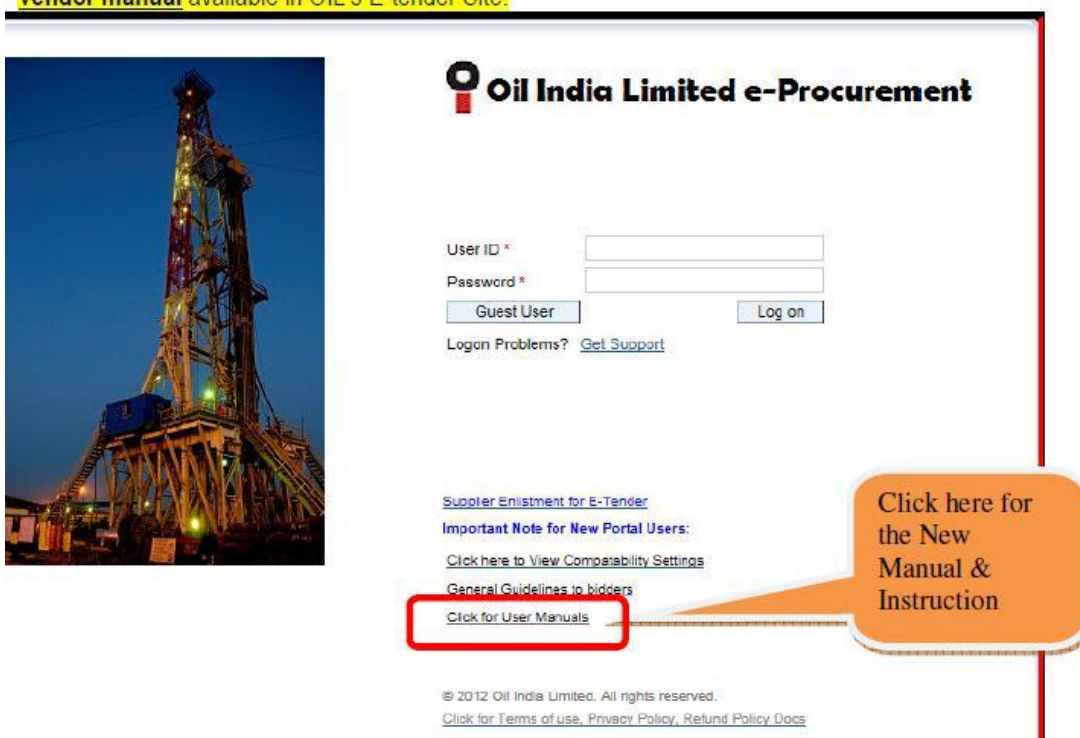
Vendor manual available in OIL's E-tender Site.

Oil India Limited e-Procurement

User ID *
Password *
Guest User
Log on
Logon Problems? Get Support

Supplier Enlistment for E-Tender
Important Note for New Portal Users:
Click here to View Compatability Settings
General Guidelines to bidders
Click for User Manuals

Click here for the New Manual & Instruction

© 2012 Oil India Limited. All rights reserved.
Click for Terms of use, Privacy Policy, Refund Policy Docs